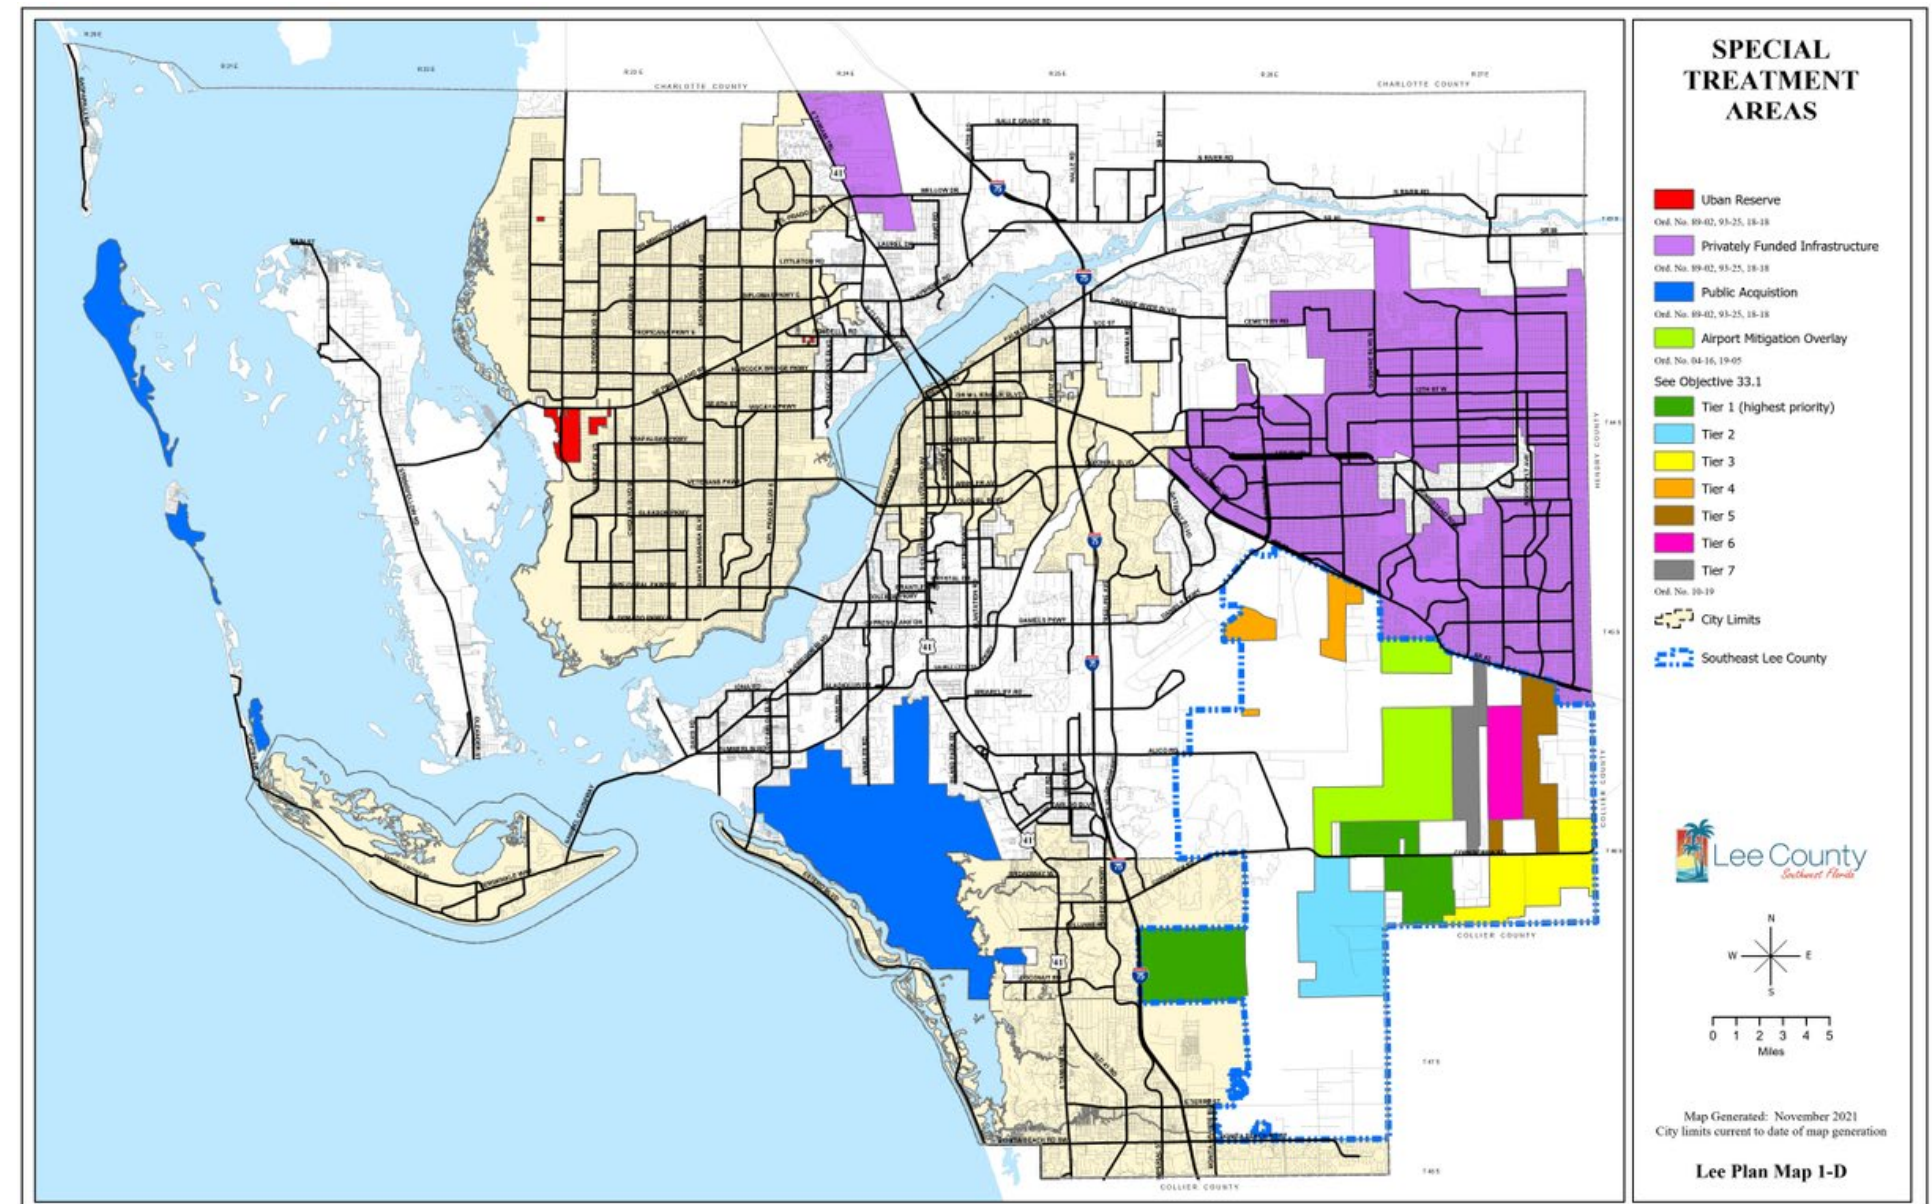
SPECIAL TREATMENT AREAS

Uban Reserve
Ord. No. 89-02, 93-25, 18-18
Privately Funded Infrastructure
Ord. No. 89-02, 93-25, 18-18
Public Acquistion
Ord. No. 89-02, 93-25, 18-18
Airport Mitigation Overlay
Ord. No. 04-16, 19-05
See Objective 33.1
Tier 1 (highest priority)
Tier 2
Tier 3
Tier 4
Tier 5
Tier 6
Tier 7
Ord. No. 10-19
City Limits
Southeast Lee County

Lee County
Southwest Florida

N
W E
S

0 1 2 3 4 5
Miles

Map Generated: November 2021
City limits current to date of map generation

Lee Plan Map 1-D

CHARLOTTE COUNTY
CHARLOTTE COUNTY
HENDRY COUNTY
COLLIER COUNTY
COLLIER COUNTY
COLLIER COUNTY
41
75
41
75
41
75
41
75